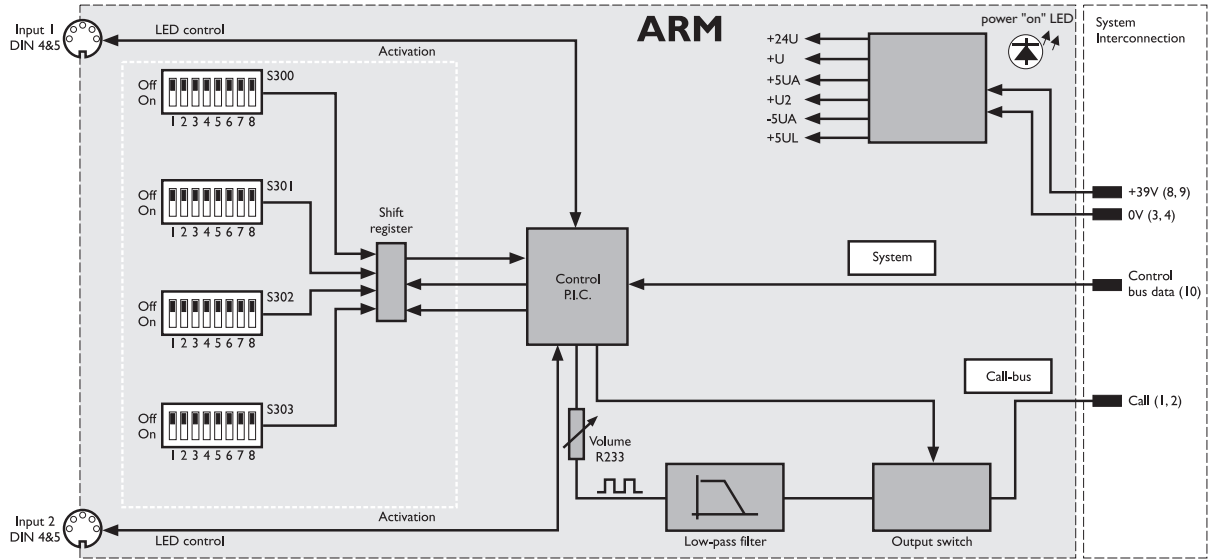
Input 1
DIN 4&5

LED control

Activation

ARM

power "on" LED

System
Interconnection

Off
On
S300
1 2 3 4 5 6 7 8

Off
On
S301
1 2 3 4 5 6 7 8

Off
On
S302
1 2 3 4 5 6 7 8

Off
On
S303
1 2 3 4 5 6 7 8

Shift
register

Control
P.I.C.

+24U
+U
+5UA
+U2
-5UA
+5UL

+39V (8, 9)
0V (3, 4)

System

Control
bus data (10)

Call-bus

Call (1, 2)

Volume
R233

Low-pass filter

Output switch

Input 2
DIN 4&5

Activation

LED control